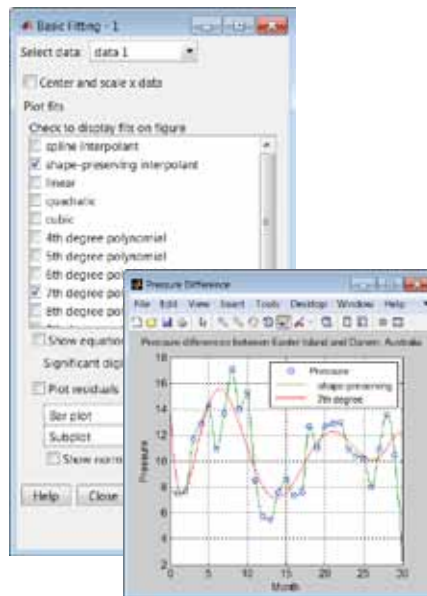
Basic Fitting - 1

Select data: data 1

Center and scale x data

Plot fits

Check to display fit on figure

spline interpolant

shape-preserving interpolant

linear

quadratic

cubic

4th degree polynomial

5th degree polynomial

6th degree po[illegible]

7th degree po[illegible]

8th degree po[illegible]

Show equation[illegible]

Significant digi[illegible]

Plot residuals

Bar plot

Subplot

Show norm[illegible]

Help Close

Pressure Difference

File Edit View Insert Tools Desktop Window Help

Pressure difference between Easter Island and Darwin, Australia

Pressure

shape-preserving

7th degree

Pressure

Month

18
16
14
12
10
8
6
4
2

0 5 10 15 20 25 30